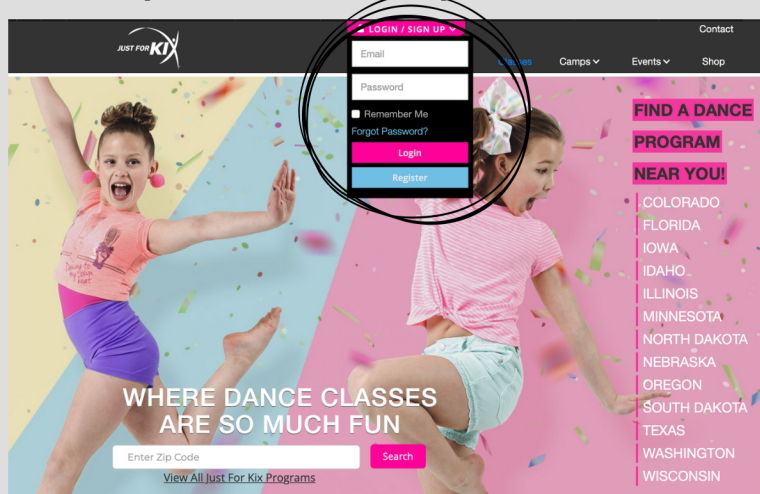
JUST FOR KIX

LOGIN / SIGN UP

Contact

Email

Password

Remember Me

Forgot Password?

Login

Register

Classes Camps Events Shop

FIND A DANCE PROGRAM NEAR YOU!

COLORADO
FLORIDA
IOWA
IDAHO
ILLINOIS
MINNESOTA
NORTH DAKOTA
NEBRASKA
OREGON
SOUTH DAKOTA
TEXAS
WASHINGTON
WISCONSIN

WHERE DANCE CLASSES ARE SO MUCH FUN

Enter Zip Code

Search

View All Just For Kix Programs